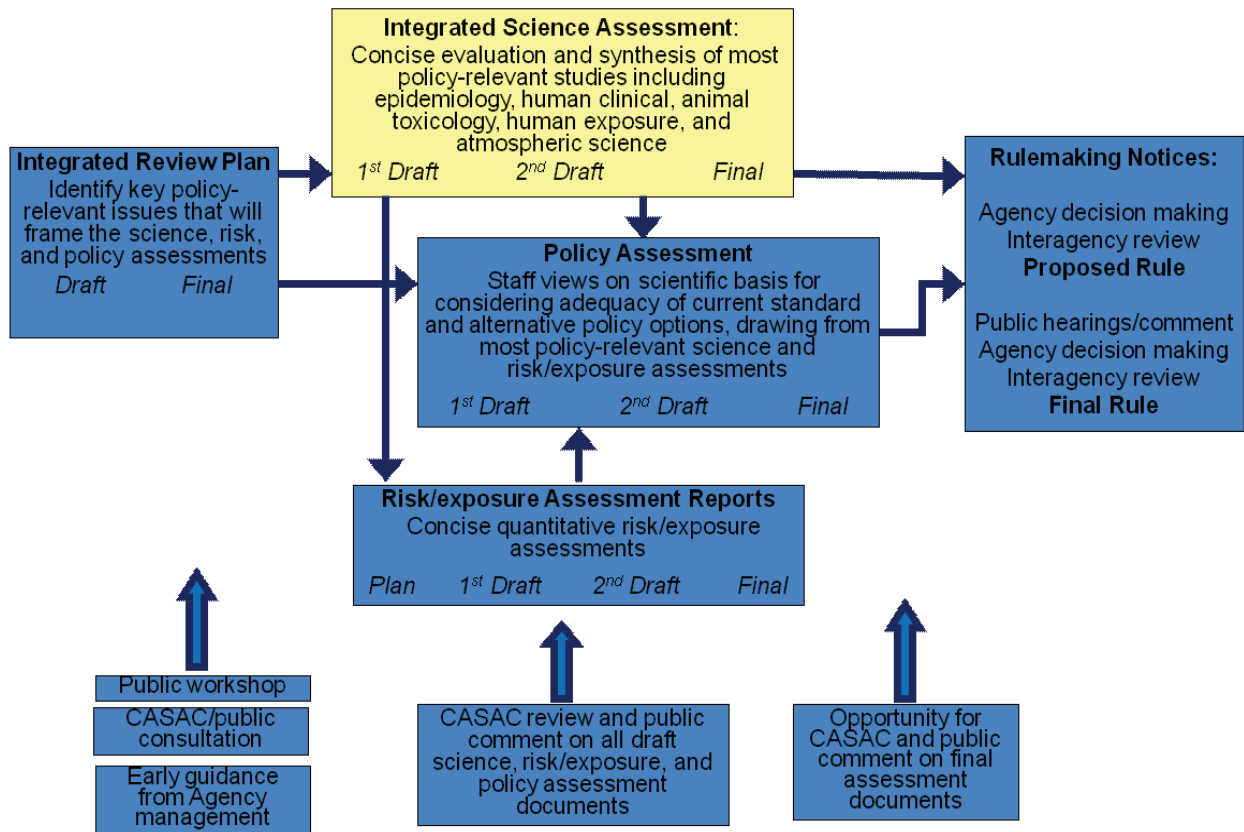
**Integrated Science Assessment**:
Concise evaluation and synthesis of most policy-relevant studies including epidemiology, human clinical, animal toxicology, human exposure, and atmospheric science
*1$^{st}$ Draft* *2$^{nd}$ Draft* *Final*

**Integrated Review Plan**
Identify key policy-relevant issues that will frame the science, risk, and policy assessments
*Draft* *Final*

**Rulemaking Notices:**
Agency decision making
Interagency review
**Proposed Rule**
Public hearings/comment
Agency decision making
Interagency review
**Final Rule**

**Policy Assessment**
Staff views on scientific basis for considering adequacy of current standard and alternative policy options, drawing from most policy-relevant science and risk/exposure assessments
*1$^{st}$ Draft* *2$^{nd}$ Draft* *Final*

**Risk/exposure Assessment Reports**
Concise quantitative risk/exposure assessments
*Plan* *1$^{st}$ Draft* *2$^{nd}$ Draft* *Final*

Public workshop

CASAC/public consultation

Early guidance from Agency management

CASAC review and public comment on all draft science, risk/exposure, and policy assessment documents

Opportunity for CASAC and public comment on final assessment documents